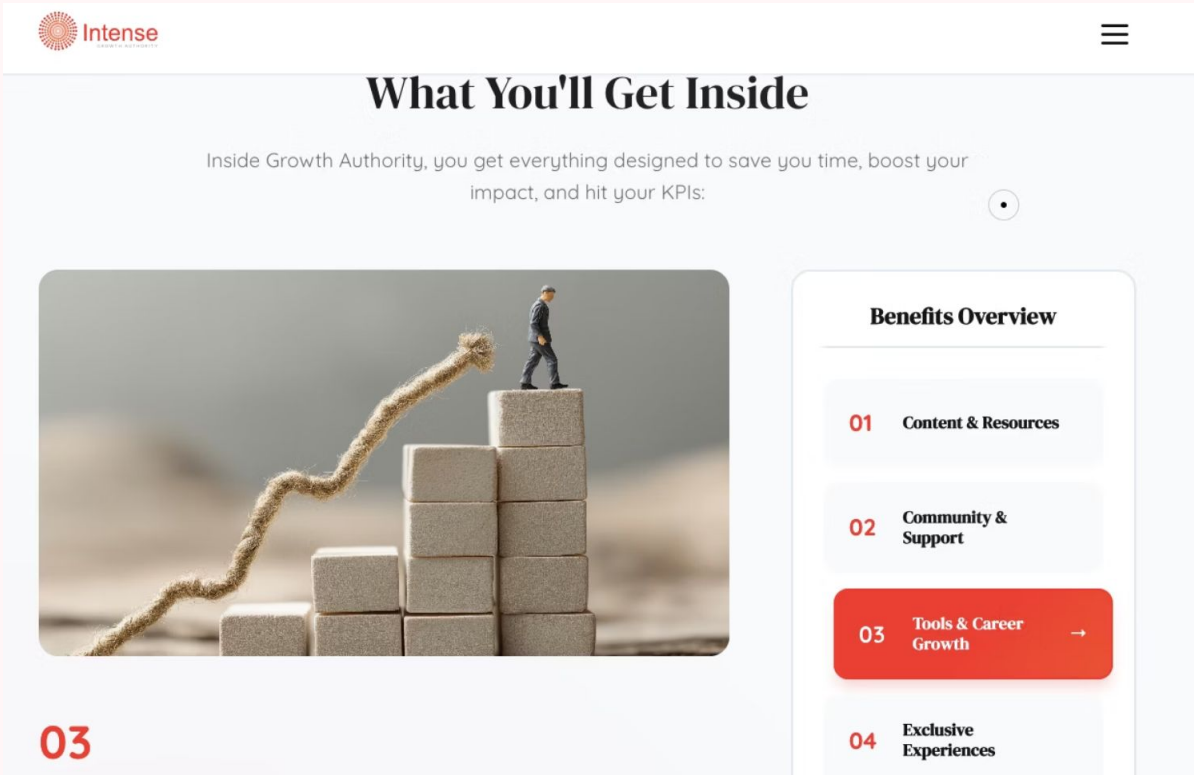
Intense
GROWTH AUTHORITY

What You'll Get Inside

Inside Growth Authority, you get everything designed to save you time, boost your impact, and hit your KPIs:

Benefits Overview

01 Content & Resources

02 Community & Support

03 Tools & Career Growth →

04 Exclusive Experiences

03